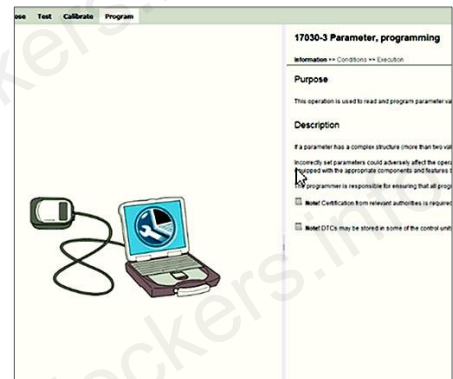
ose Test Calibrate Program

17030-3 Parameter, programming

Information >> Conditions >> Execution

Purpose

This operation is used to read and program parameter va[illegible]

Description

If a parameter has a complex structure (more than two va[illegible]

Incorrectly set parameters could adversely affect the opera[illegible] equipped with the appropriate components and features t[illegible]

The programmer is responsible for ensuring that all prog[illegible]

Note! Certification from relevant authorities is required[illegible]

Note! DTCs may be stored in some of the control unit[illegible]

kers.info

ckers.info